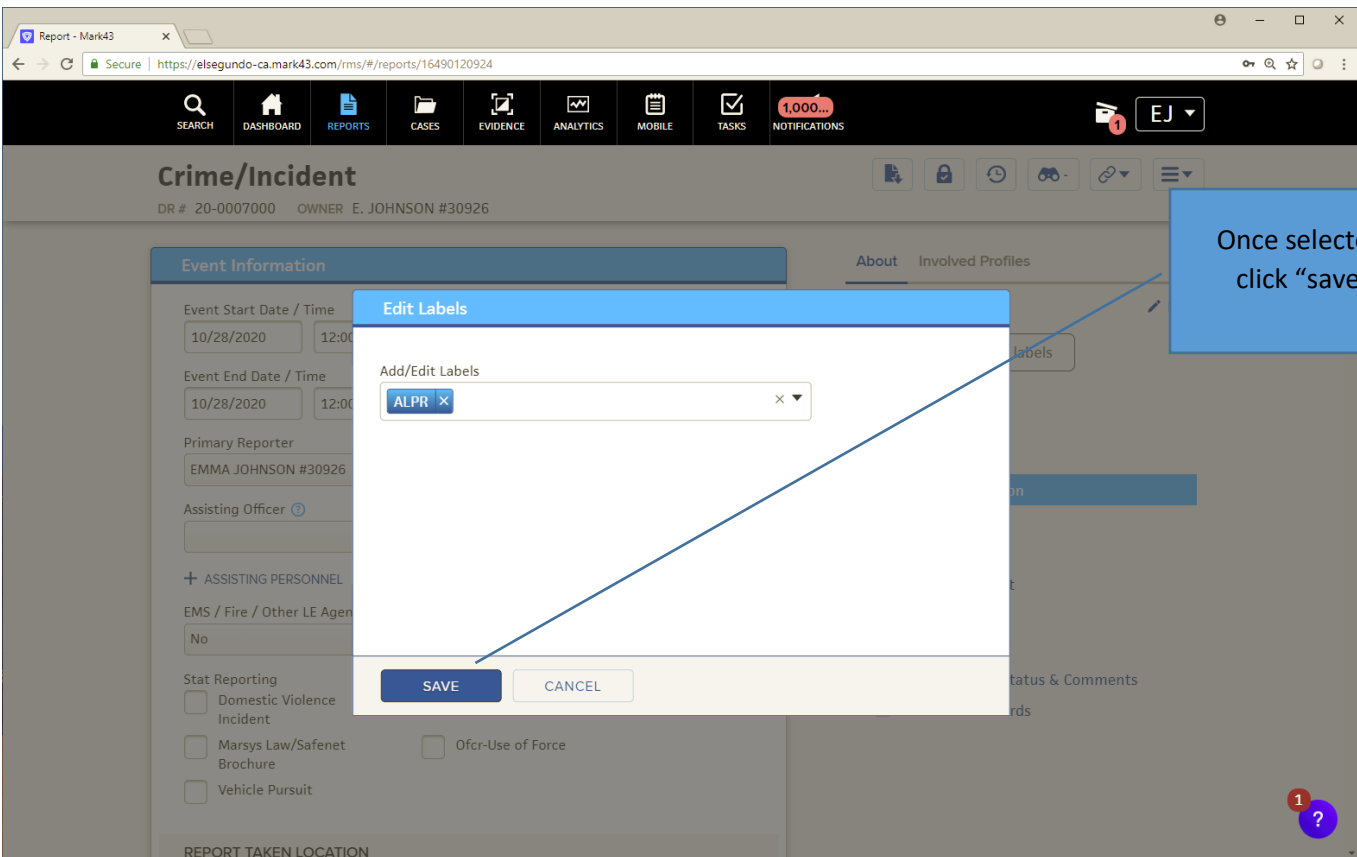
Report - Mark43 ×

Secure | https://elsegundo-ca.mark43.com/rms/#/reports/16490120924

SEARCH DASHBOARD REPORTS CASES EVIDENCE ANALYTICS MOBILE TASKS 1,000... NOTIFICATIONS 1 EJ

Crime/Incident
DR # 20-0007000 OWNER E. JOHNSON #30926

Once select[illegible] click "save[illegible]

Event Information

About Involved Profiles

Event Start Date / Time
10/28/2020 12:0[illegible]

Event End Date / Time
10/28/2020 12:0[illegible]

Primary Reporter
EMMA JOHNSON #30926

Assisting Officer

+ ASSISTING PERSONNEL

EMS / Fire / Other LE Agen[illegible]
No

Stat Reporting
Domestic Violence Incident
Marsys Law/Safenet Brochure
Ofcr-Use of Force
Vehicle Pursuit

REPORT TAKEN LOCATION

Edit Labels

Add/Edit Labels
ALPR ×

SAVE CANCEL

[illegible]abels
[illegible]on
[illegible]t
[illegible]tatus & Comments
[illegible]rds

1 ?